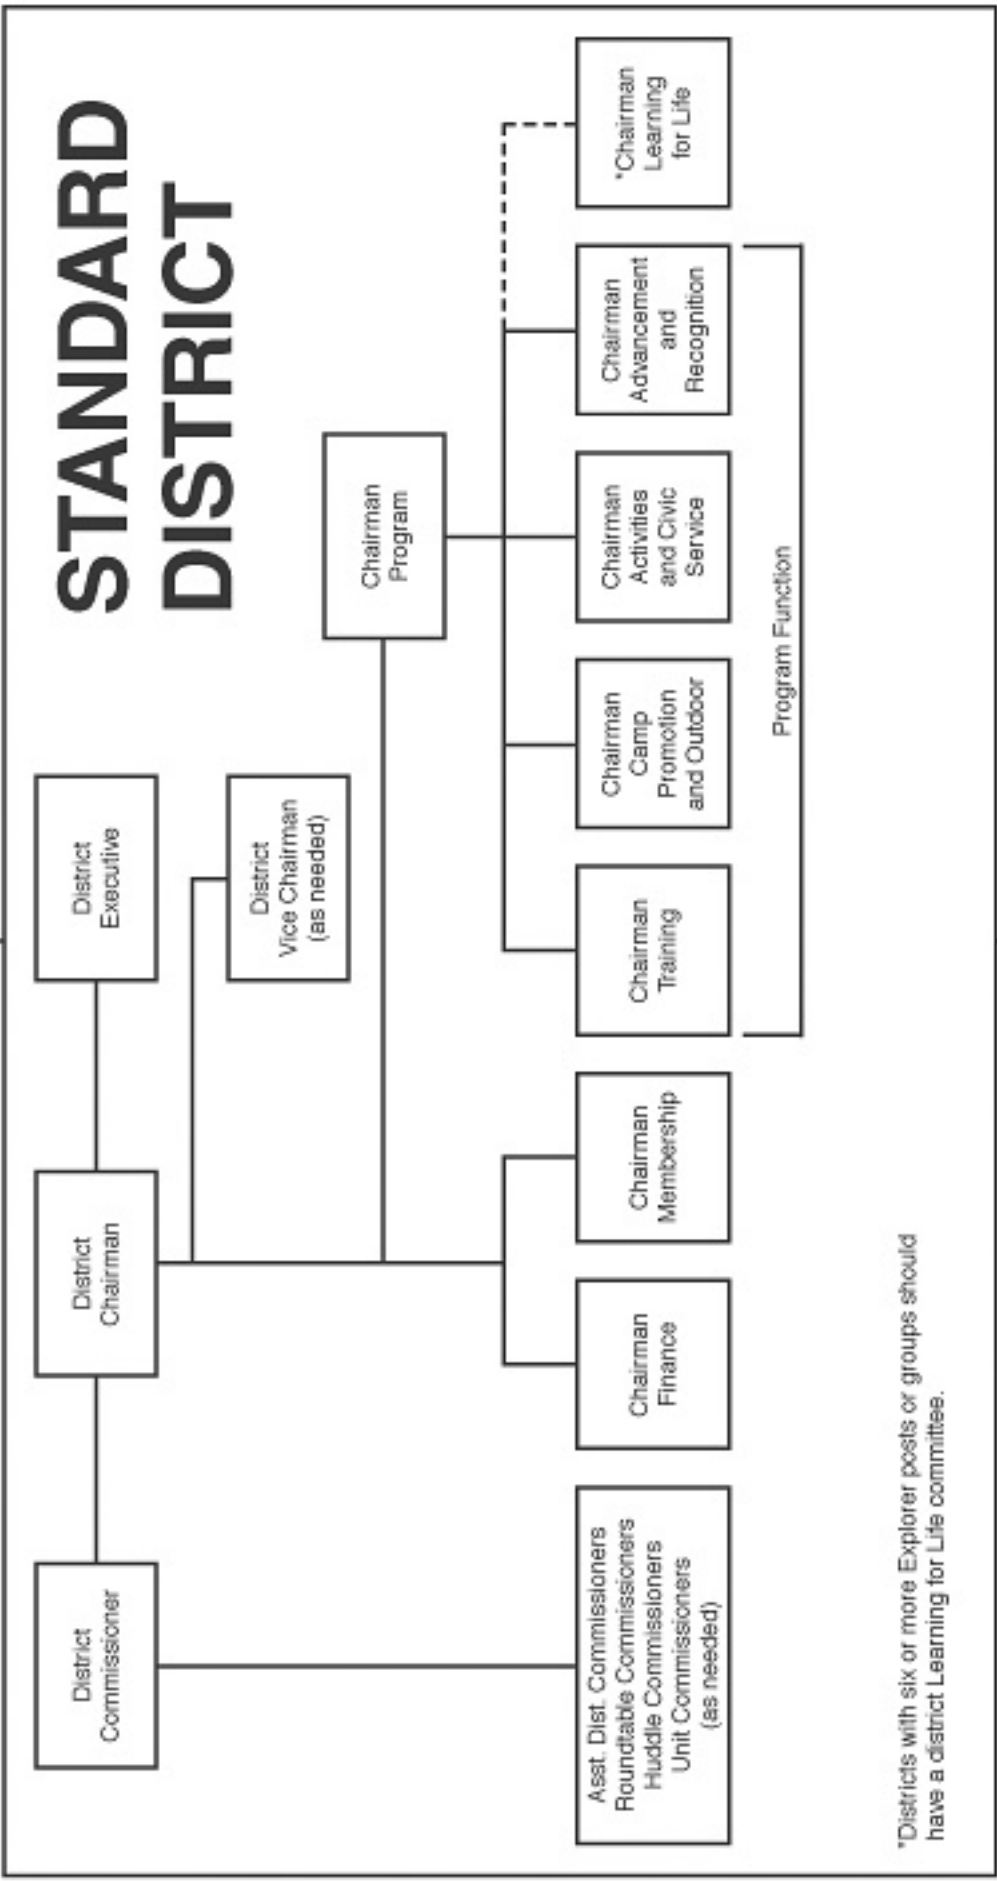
STANDARD DISTRICT

District Commissioner

District Chairman

District Executive

District Vice Chairman (as needed)

Chairman Program

Asst. Dist. Commissioners Roundtable Commissioners Huddle Commissioners Unit Commissioners (as needed)

Chairman Finance

Chairman Membership

Chairman Training

Chairman Camp Promotion and Outdoor

Chairman Activities and Civic Service

Chairman Advancement and Recognition

*Chairman Learning for Life

Program Function

*Districts with six or more Explorer posts or groups should have a district Learning for Life committee.